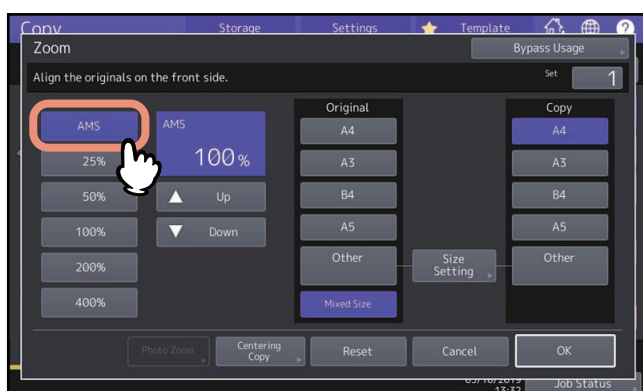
Copy
Storage
Settings
Template
Zoom
Bypass Usage
Align the originals on the front side.
Set
1
AMS
AMS
100%
25%
50%
Up
100%
Down
200%
400%
Original
A4
A3
B4
A5
Other
Mixed Size
Size Setting
Copy
A4
A3
B4
A5
Other
Photo Zoom
Centering Copy
Reset
Cancel
OK
05/10/2019
13:32
Job Status